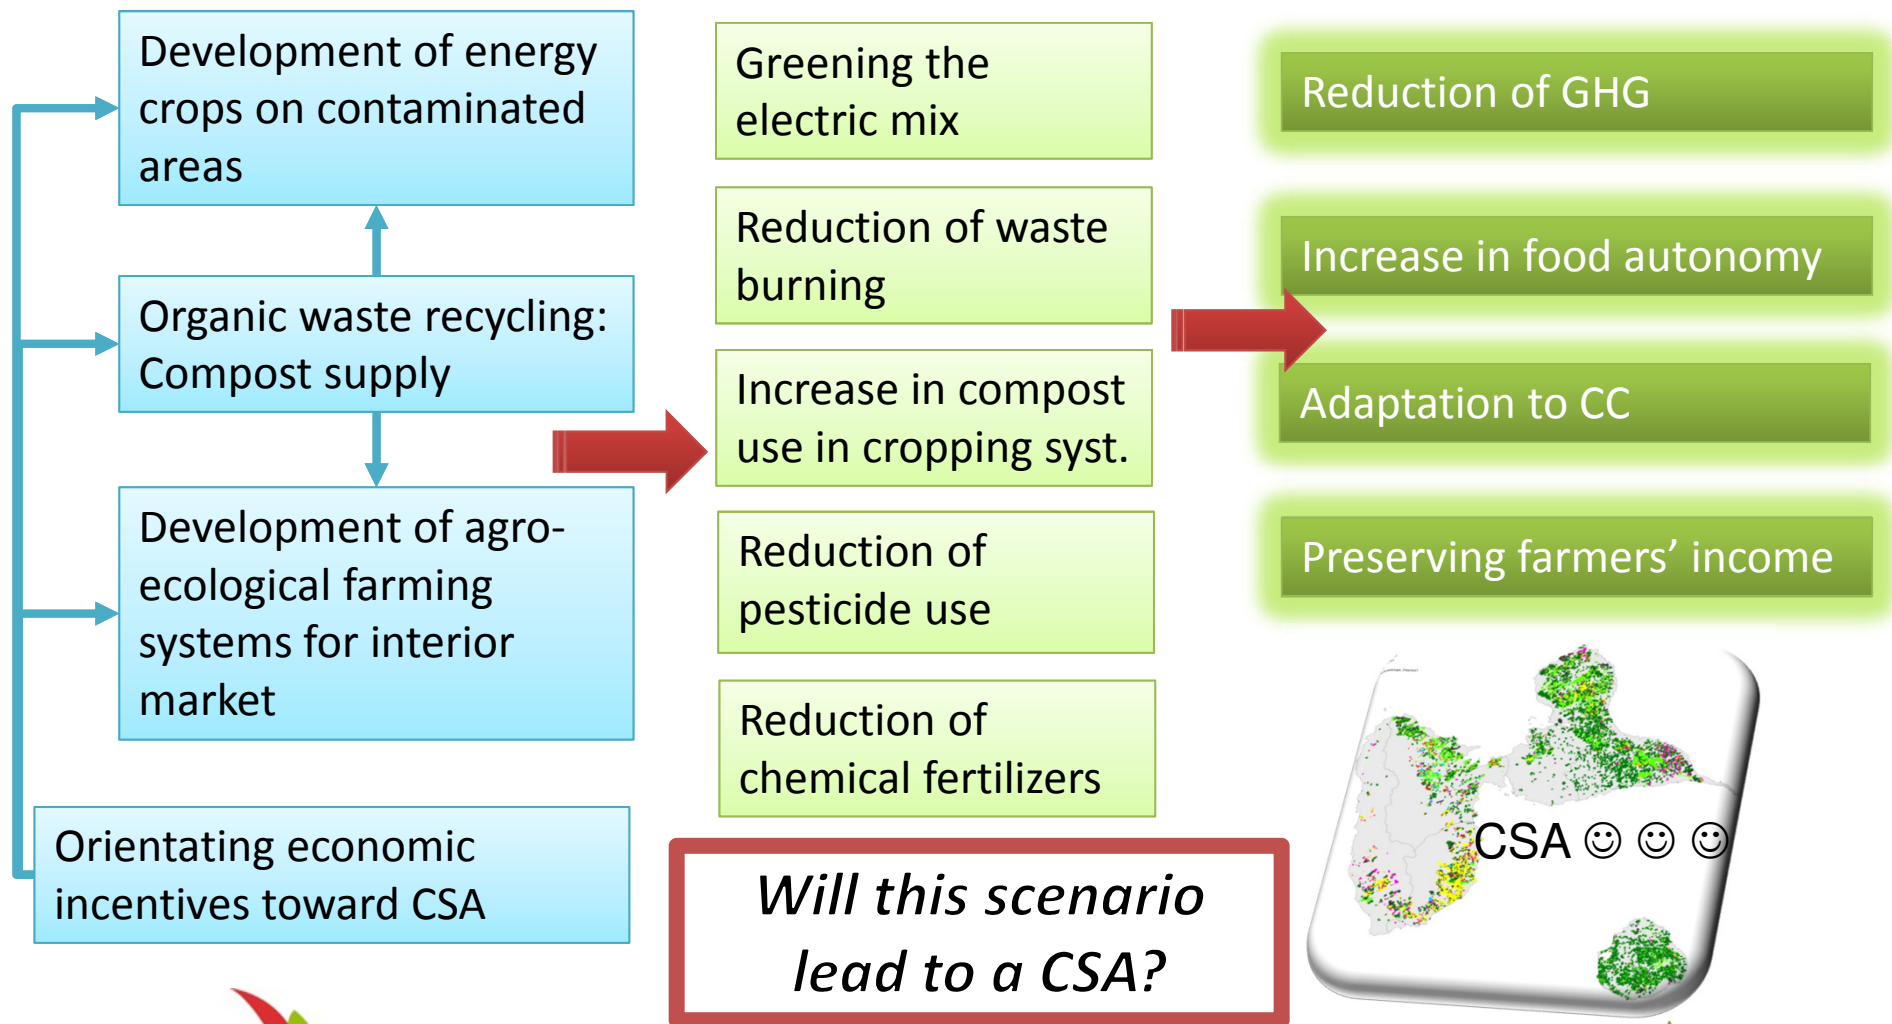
Development of energy crops on contaminated areas

Organic waste recycling: Compost supply

Development of agro-ecological farming systems for interior market

Orientating economic incentives toward CSA

Greening the electric mix

Reduction of waste burning

Increase in compost use in cropping syst.

Reduction of pesticide use

Reduction of chemical fertilizers

Will this scenario lead to a CSA?

Reduction of GHG

Increase in food autonomy

Adaptation to CC

Preserving farmers' income

CSA ☺ ☺ ☺